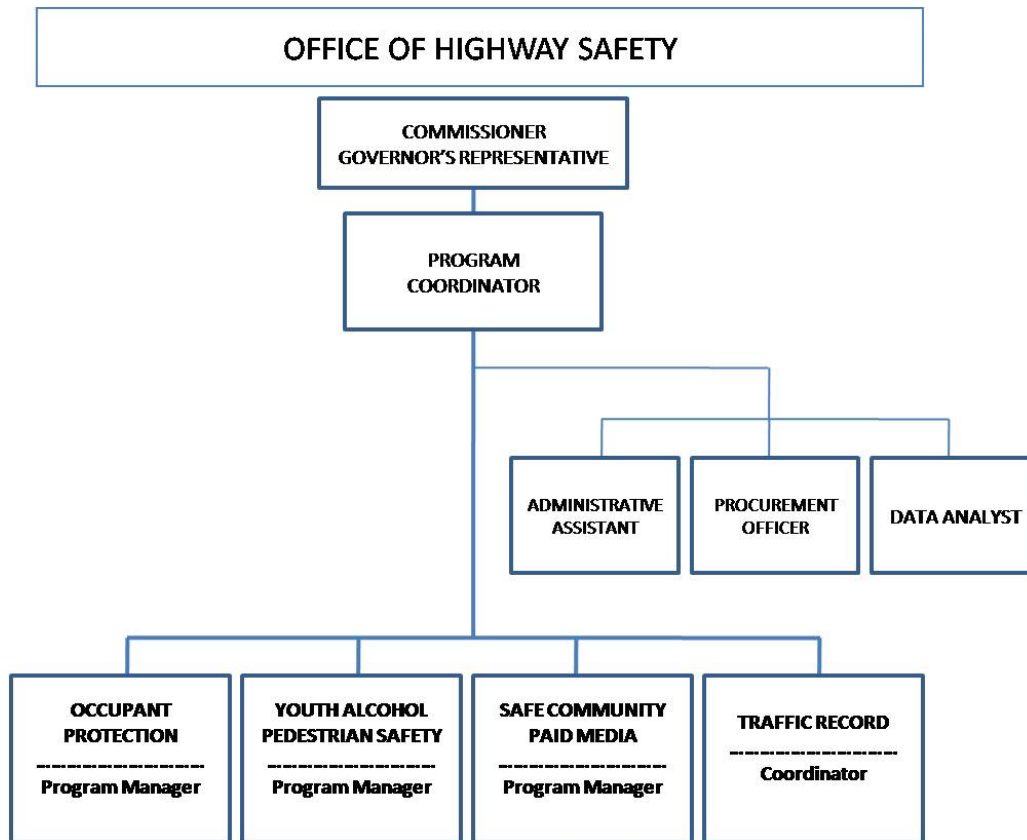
OFFICE OF HIGHWAY SAFETY

COMMISSIONER
GOVERNOR'S REPRESENTATIVE

PROGRAM
COORDINATOR

ADMINISTRATIVE
ASSISTANT

PROCUREMENT
OFFICER

DATA ANALYST

OCCUPANT
PROTECTION
------------------------
Program Manager

YOUTH ALCOHOL
PEDESTRIAN SAFETY
------------------------
Program Manager

SAFE COMMUNITY
PAID MEDIA
------------------------
Program Manager

TRAFFIC RECORD
------------------------
Coordinator